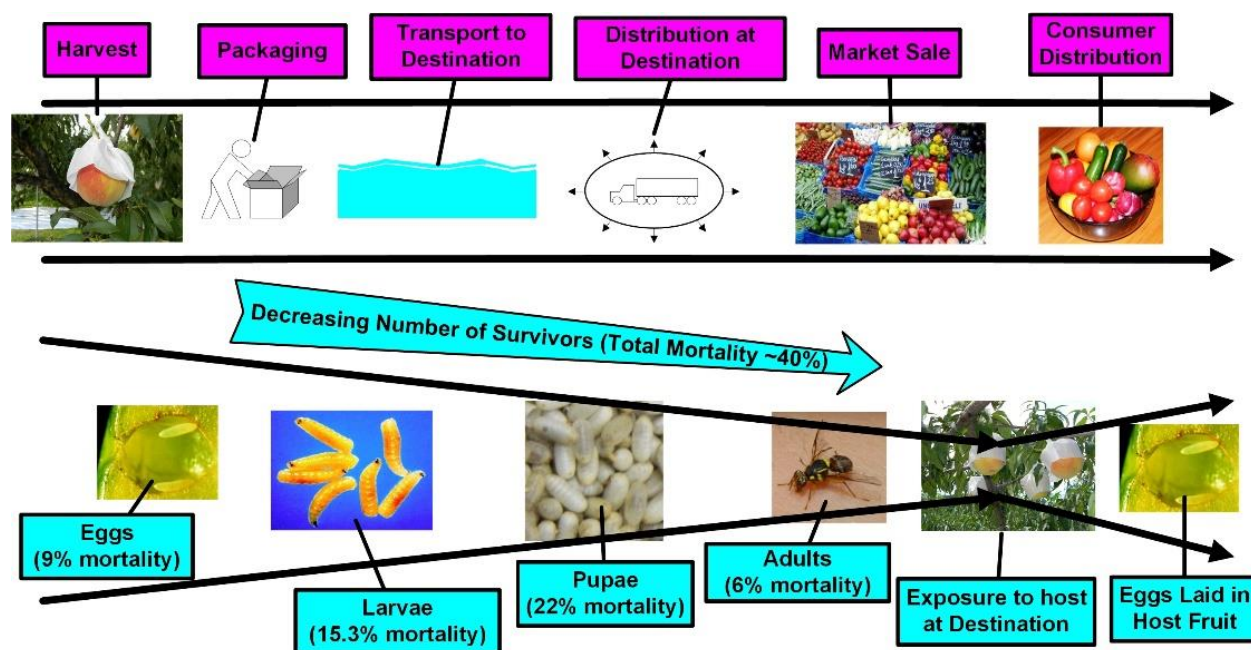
Harvest

Packaging

Transport to Destination

Distribution at Destination

Market Sale

Consumer Distribution

Decreasing Number of Survivors (Total Mortality ~40%)

Eggs (9% mortality)

Larvae (15.3% mortality)

Pupae (22% mortality)

Adults (6% mortality)

Exposure to host at Destination

Eggs Laid in Host Fruit